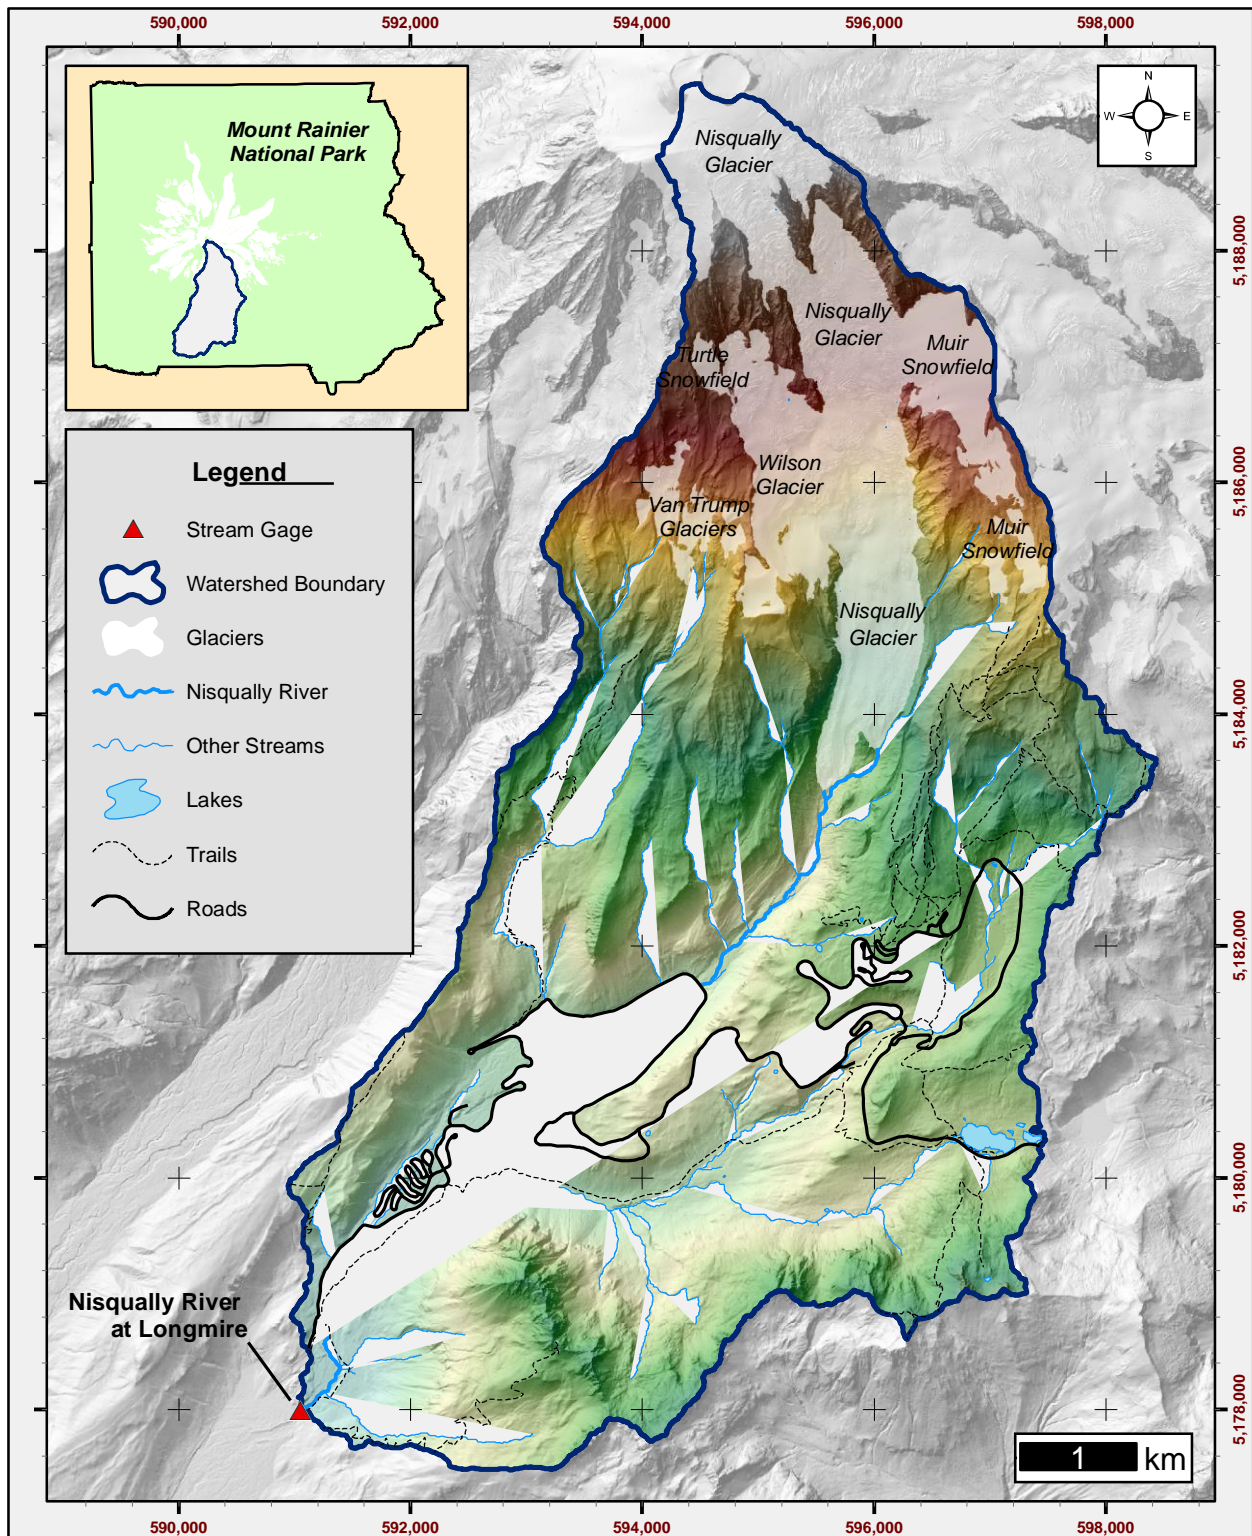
590,000 592,000 594,000 596,000 598,000

Mount Rainier National Park

N
W E
S

5,188,000
5,186,000
5,184,000
5,182,000
5,180,000
5,178,000

Nisqually Glacier

Nisqually Glacier

Muir Snowfield

Turtle Snowfield

Wilson Glacier

Van Trump Glaciers

Muir Snowfield

Nisqually Glacier

Legend

Stream Gage

Watershed Boundary

Glaciers

Nisqually River

Other Streams

Lakes

Trails

Roads

Nisqually River at Longmire

1 km

590,000 592,000 594,000 596,000 598,000